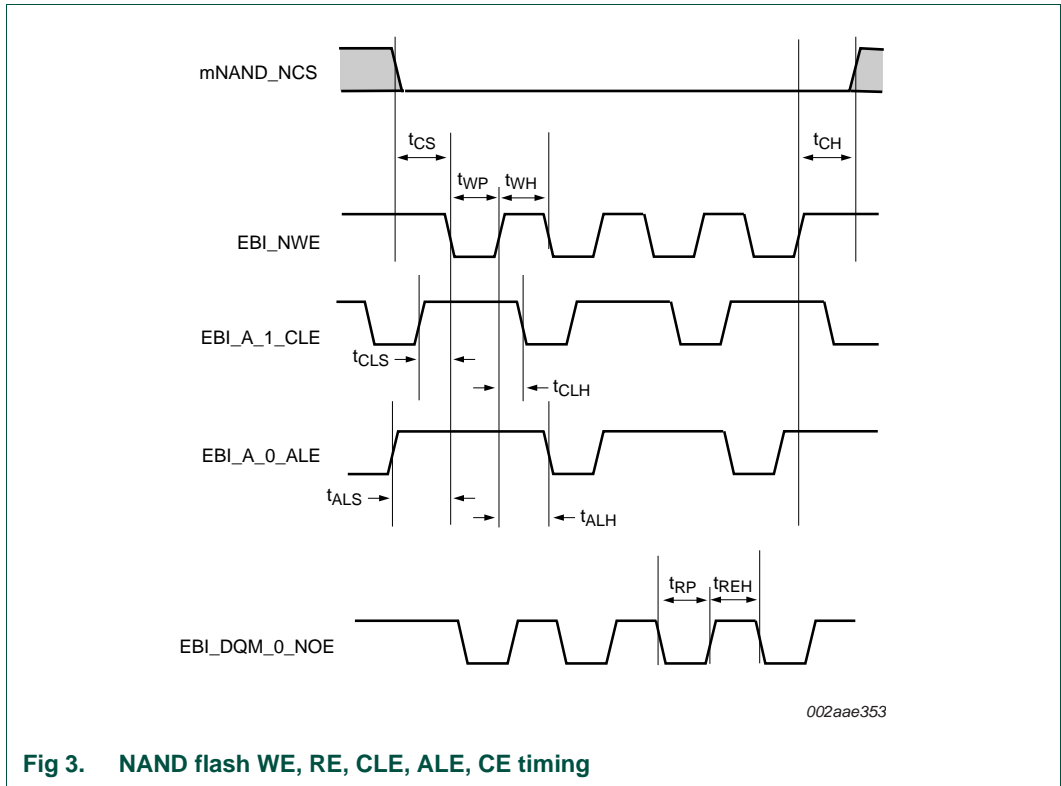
mNAND_NCS

$t_{CS}$

$t_{CH}$

$t_{WP}$ $t_{WH}$

EBI_NWE

EBI_A_1_CLE

$t_{CLS}$

$t_{CLH}$

EBI_A_0_ALE

$t_{ALS}$

$t_{ALH}$

$t_{RP}$ $t_{REH}$

EBI_DQM_0_NOE

002aae353

Fig 3. NAND flash WE, RE, CLE, ALE, CE timing